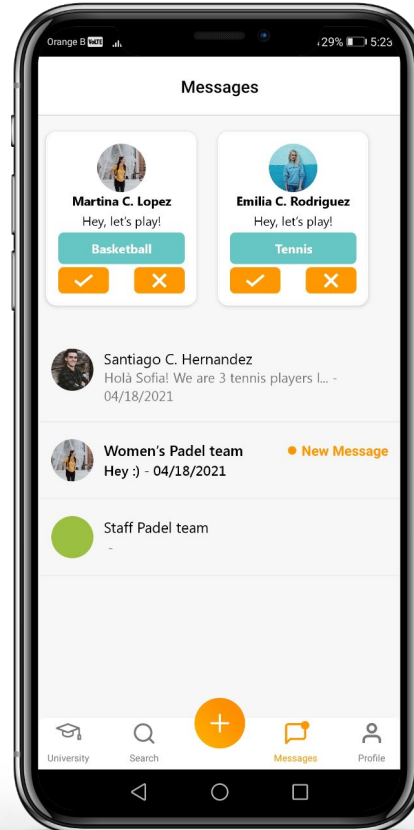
Orange B VoLTE
29% 5:23

Messages

Martina C. Lopez
Hey, let's play!
Basketball

Emilia C. Rodriguez
Hey, let's play!
Tennis

Santiago C. Hernandez
Holà Sofia! We are 3 tennis players l... - 04/18/2021

Women's Padel team
Hey :) - 04/18/2021
New Message

Staff Padel team
-

University
Search
+
Messages
Profile